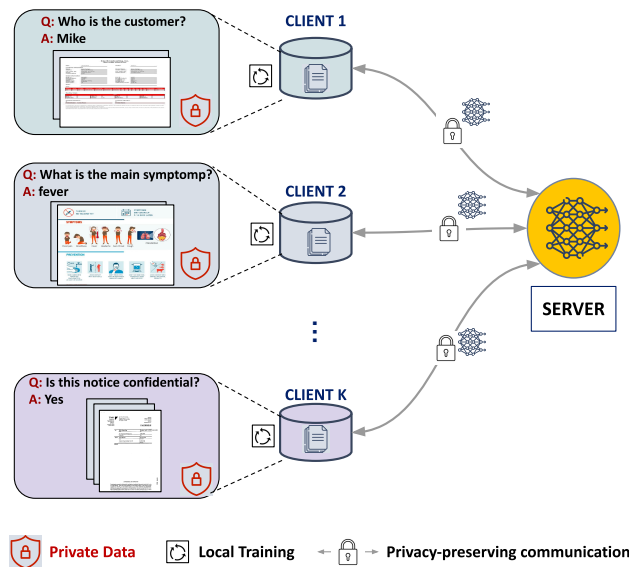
Q: Who is the customer?
A: Mike

CLIENT 1

Q: What is the main symptomp?
A: fever

CLIENT 2

SERVER

⋮

Q: Is this notice confidential?
A: Yes

CLIENT K

Private Data
Local Training
Privacy-preserving communication